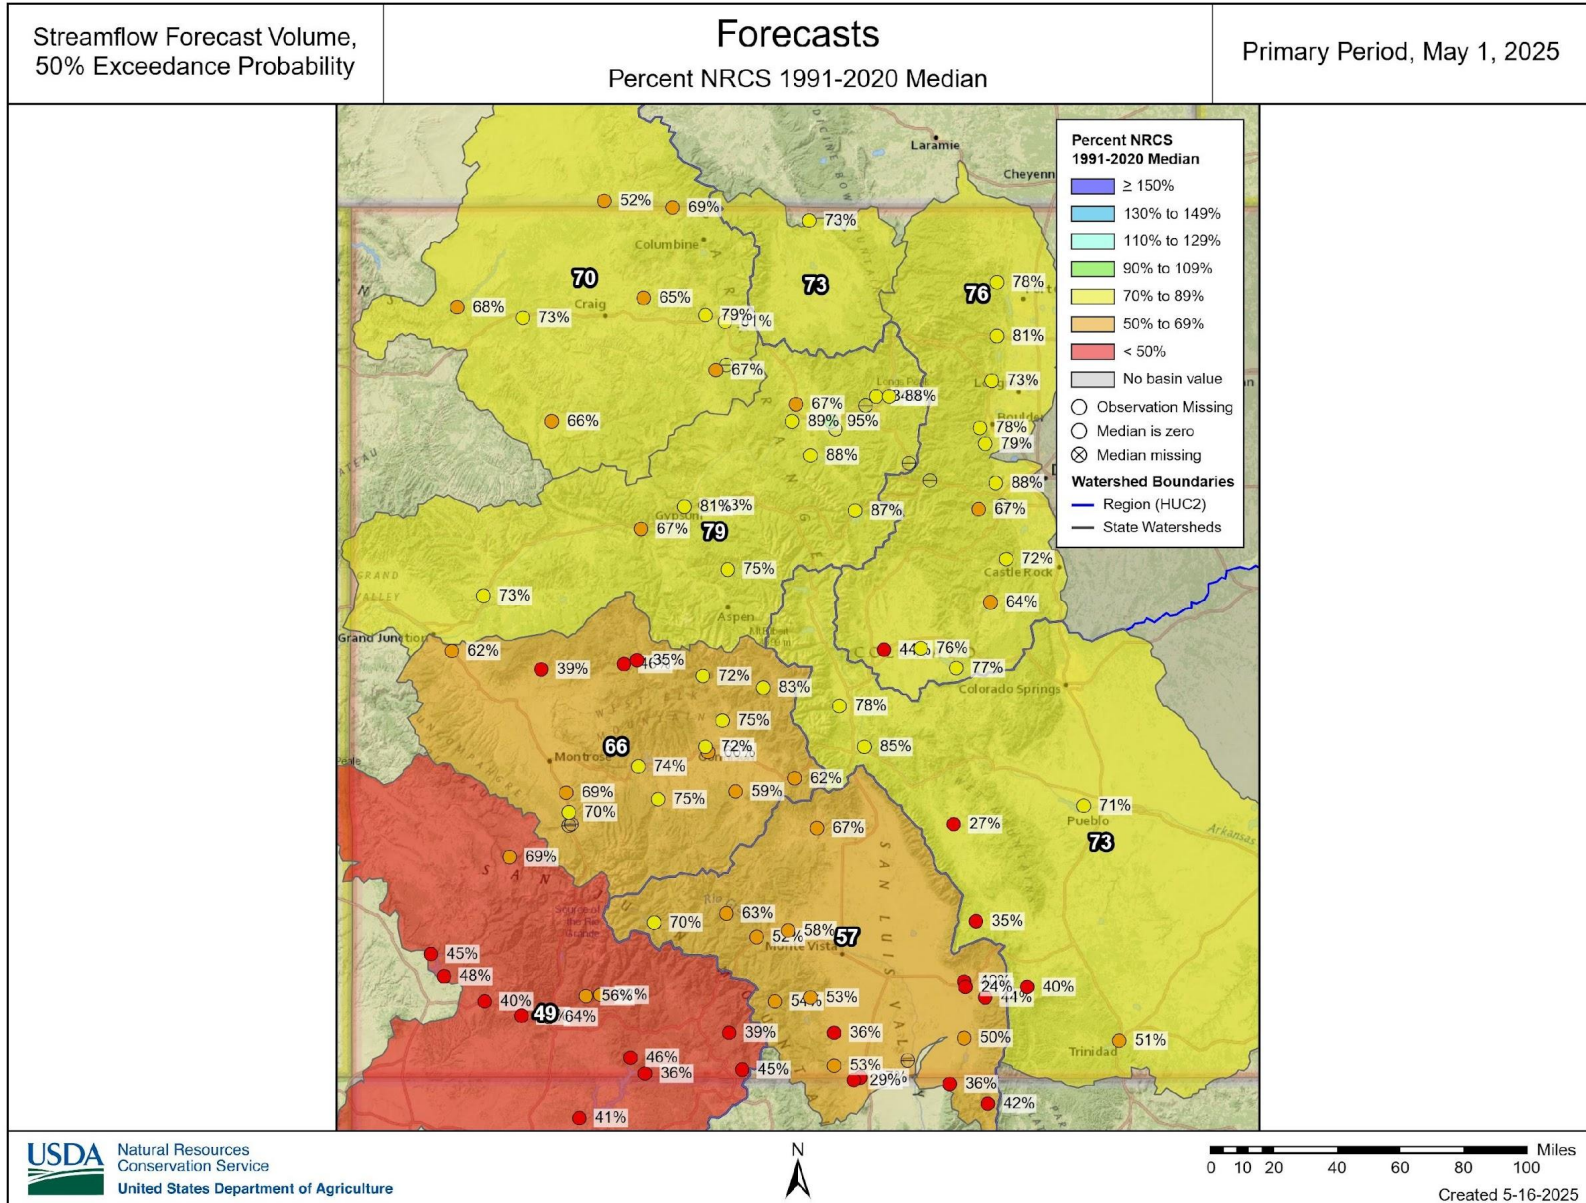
Streamflow Forecast Volume, 50% Exceedance Probability

Forecasts
Percent NRCS 1991-2020 Median

Primary Period, May 1, 2025

Percent NRCS 1991-2020 Median
≥ 150%
130% to 149%
110% to 129%
90% to 109%
70% to 89%
50% to 69%
< 50%
No basin value
Observation Missing
Median is zero
Median missing
Watershed Boundaries
Region (HUC2)
State Watersheds

Laramie
Cheyenne
Columbine
Craig
Gypsum
Aspen
Grand Junction
Montrose
Castle Rock
Colorado Springs
Pueblo
Monte Vista
Trinidad
Boulder

70 73 76 79 66 73 57 49

52% 69% 73% 78% 68% 73% 65% 79% 81% 81% 67% 73% 67% 89% 95% 88% 78% 66% 79% 88% 87% 88% 81% 83% 67% 67% 72% 75% 73% 64% 62% 39% 35% 72% 83% 44% 76% 77% 78% 75% 72% 85% 74% 62% 69% 75% 59% 70% 67% 27% 71% 69% 70% 63% 35% 58% 52% 45% 48% 56% 53% 40% 40% 24% 44% 64% 54% 53% 50% 51% 39% 36% 46% 36% 45% 53% 29% 36% 42% 41%

USDA Natural Resources Conservation Service
United States Department of Agriculture

N

Miles
0 10 20 40 60 80 100

Created 5-16-2025